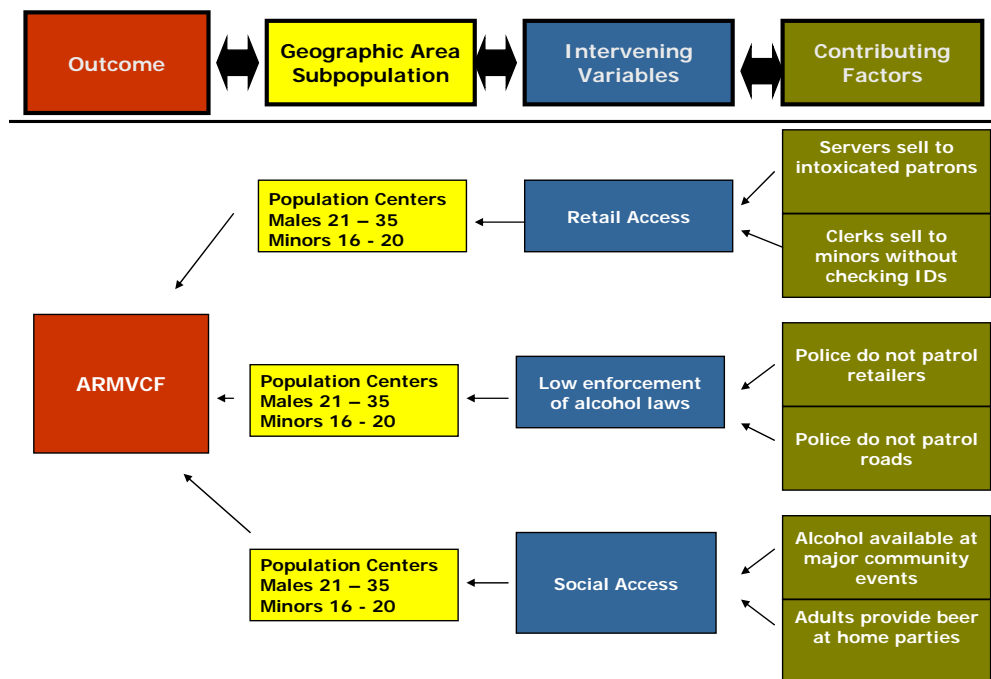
Outcome

Geographic Area Subpopulation

Intervening Variables

Contributing Factors

Servers sell to intoxicated patrons

Population Centers
Males 21 – 35
Minors 16 - 20

Retail Access

Clerks sell to minors without checking IDs

ARMVCF

Police do not patrol retailers

Population Centers
Males 21 – 35
Minors 16 - 20

Low enforcement of alcohol laws

Police do not patrol roads

Alcohol available at major community events

Population Centers
Males 21 – 35
Minors 16 - 20

Social Access

Adults provide beer at home parties